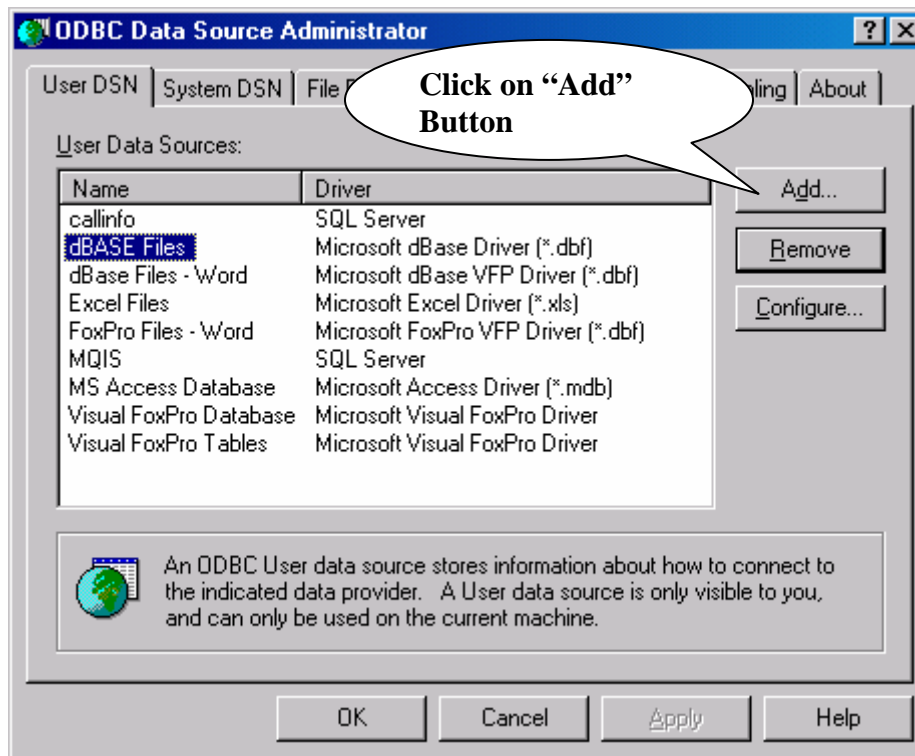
ODBC Data Source Administrator

? X

User DSN | System DSN | File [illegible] | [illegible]ing | About

Click on “Add” Button

User Data Sources:

| Name | Driver |
|---|---|
| callinfo | SQL Server |
| dBASE Files | Microsoft dBase Driver (*.dbf) |
| dBase Files - Word | Microsoft dBase VFP Driver (*.dbf) |
| Excel Files | Microsoft Excel Driver (*.xls) |
| FoxPro Files - Word | Microsoft FoxPro VFP Driver (*.dbf) |
| MQIS | SQL Server |
| MS Access Database | Microsoft Access Driver (*.mdb) |
| Visual FoxPro Database | Microsoft Visual FoxPro Driver |
| Visual FoxPro Tables | Microsoft Visual FoxPro Driver |

Add...

Remove

Configure...

An ODBC User data source stores information about how to connect to the indicated data provider. A User data source is only visible to you, and can only be used on the current machine.

OK

Cancel

Apply

Help